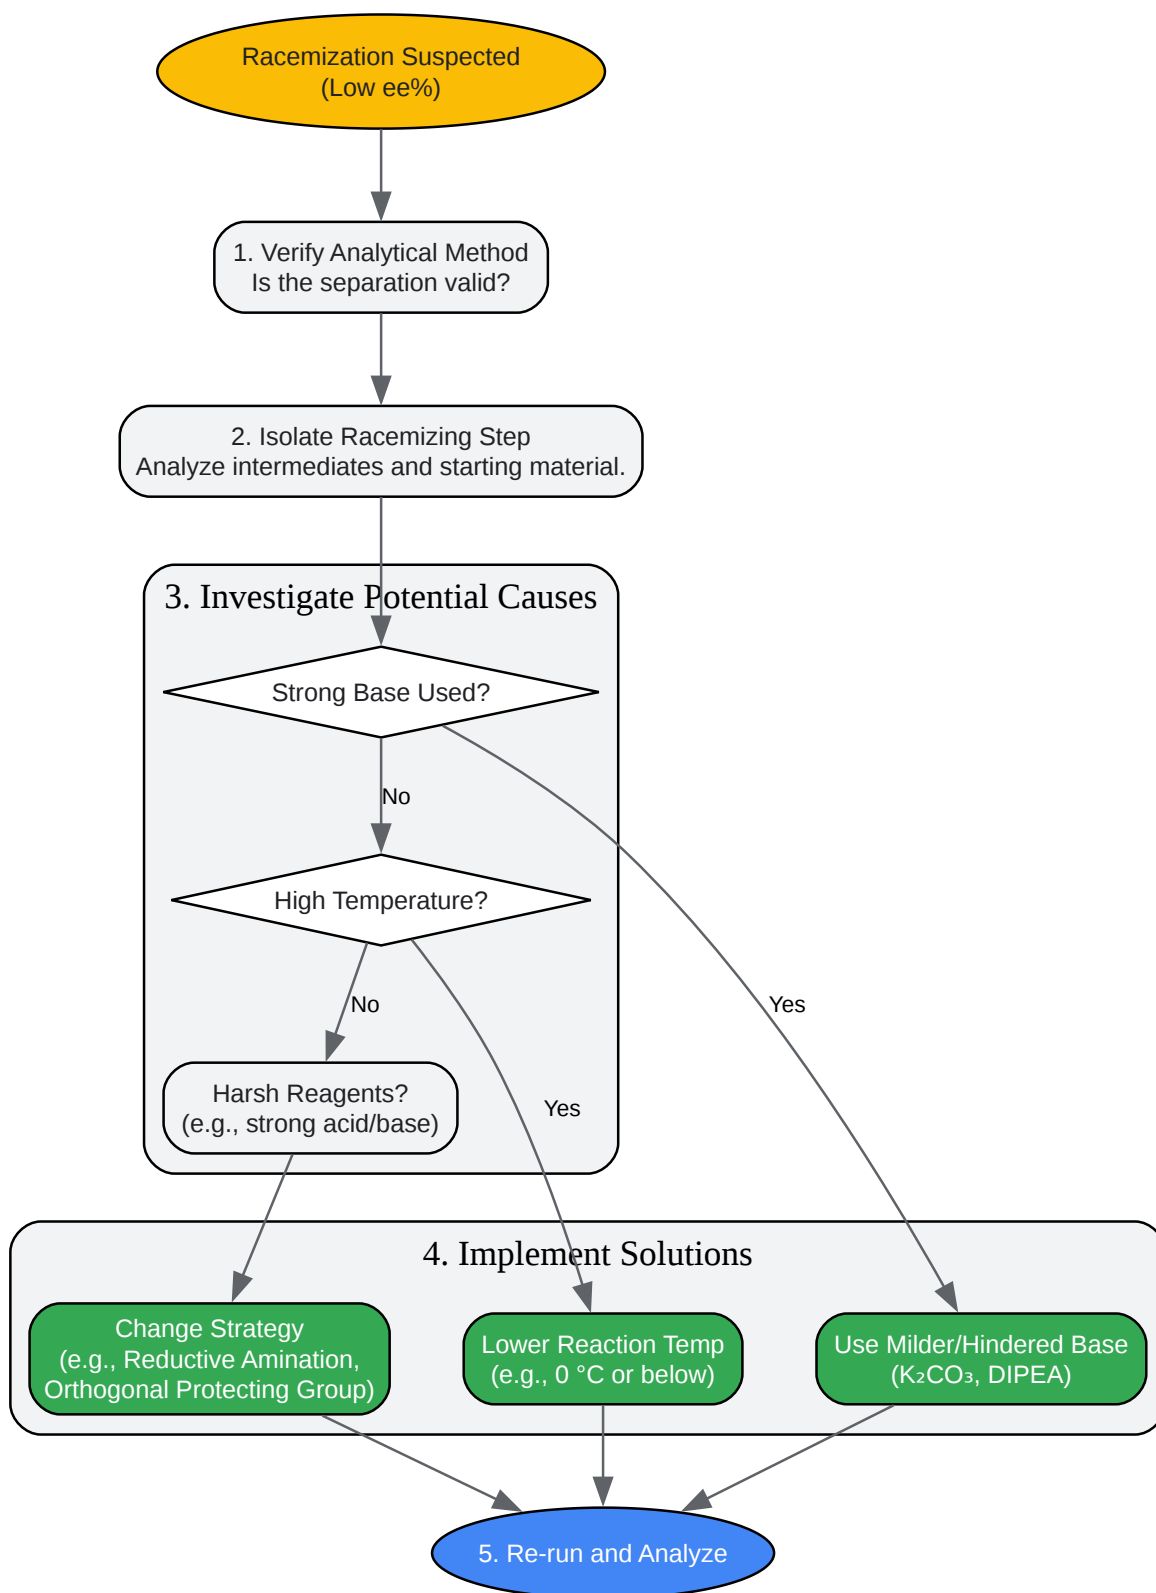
Racemization Suspected
(Low ee%)

1. Verify Analytical Method
Is the separation valid?

2. Isolate Racemizing Step
Analyze intermediates and starting material.

3. Investigate Potential Causes

Strong Base Used?

No

High Temperature?

No

Yes

Harsh Reagents?
(e.g., strong acid/base)

Yes

4. Implement Solutions

Change Strategy
(e.g., Reductive Amination, Orthogonal Protecting Group)

Lower Reaction Temp
(e.g., 0 °C or below)

Use Milder/Hindered Base
($K_2CO_3$, DIPEA)

5. Re-run and Analyze